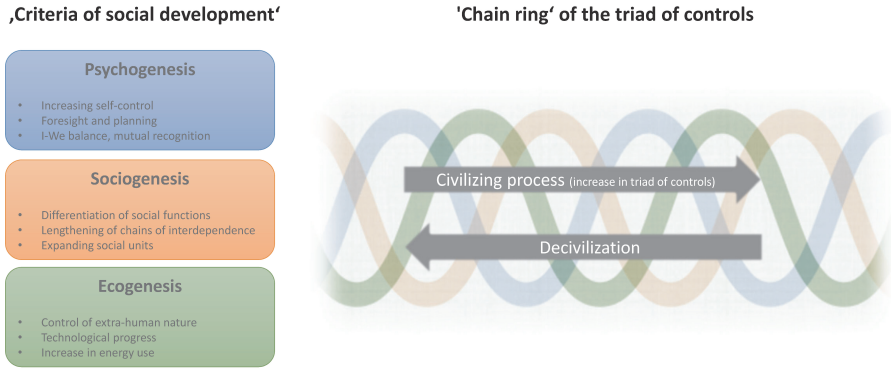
‚Criteria of social development‘

Psychogenesis

- Increasing self-control
- Foresight and planning
- I-We balance, mutual recognition

Sociogenesis

- Differentiation of social functions
- Lengthening of chains of interdependence
- Expanding social units

Ecogenesis

- Control of extra-human nature
- Technological progress
- Increase in energy use

'Chain ring‘ of the triad of controls

Civilizing process (increase in triad of controls)

Decivilization